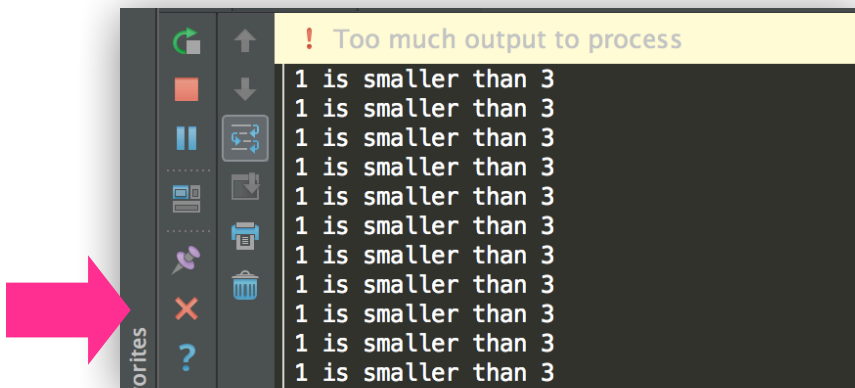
orites

! Too much output to process

1 is smaller than 3
1 is smaller than 3
1 is smaller than 3
1 is smaller than 3
1 is smaller than 3
1 is smaller than 3
1 is smaller than 3
1 is smaller than 3
1 is smaller than 3
1 is smaller than 3
1 is smaller than 3